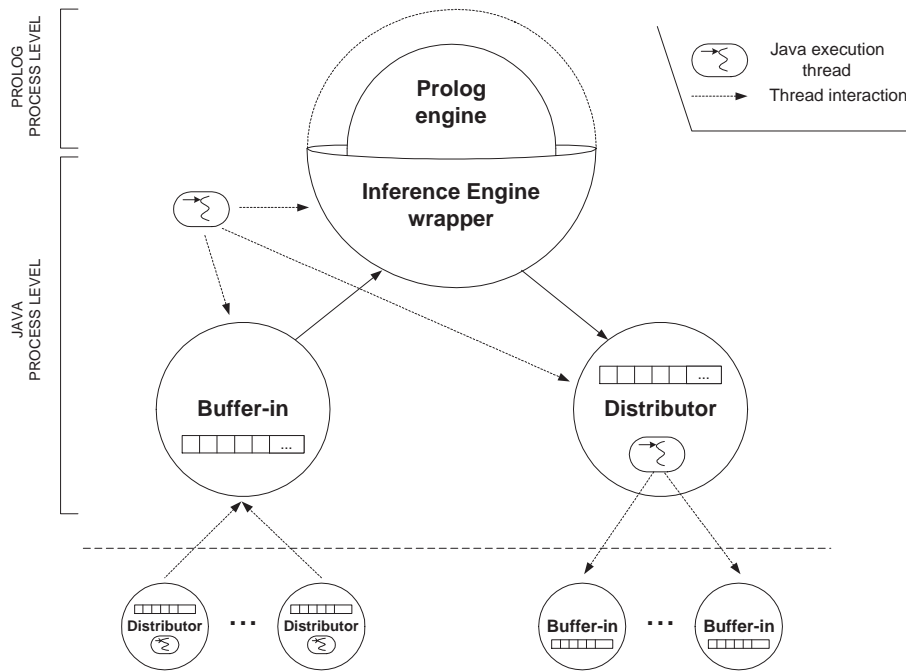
PROLOG PROCESS LEVEL

JAVA PROCESS LEVEL

Java execution thread

Thread interaction

Prolog engine

Inference Engine wrapper

Buffer-in

...

Distributor

...

Distributor

...

Distributor

Buffer-in

...

Buffer-in